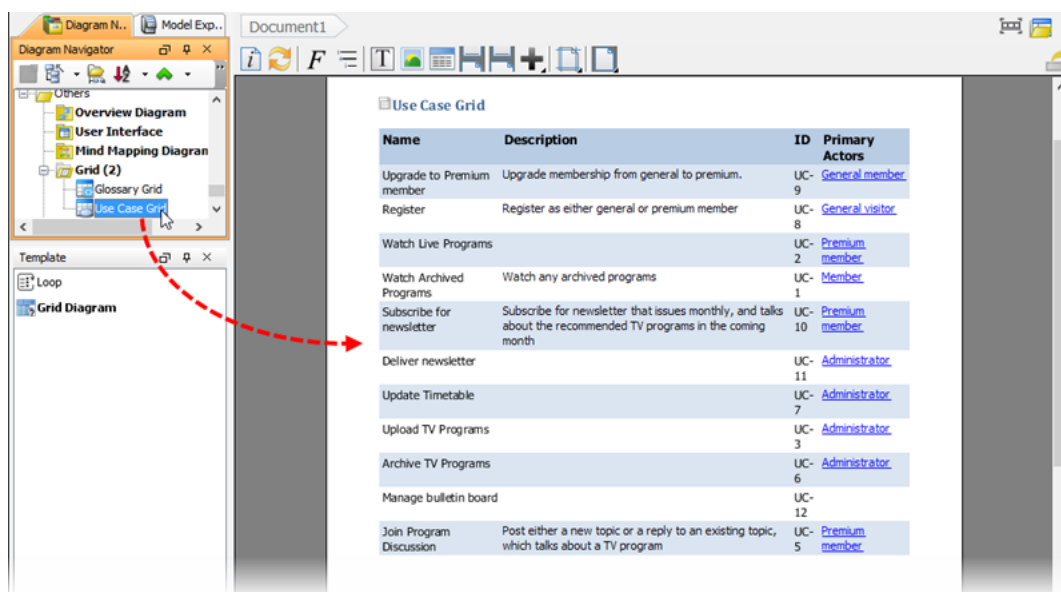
Diagram N.. Model Exp..

Diagram Navigator

Others
Overview Diagram
User Interface
Mind Mapping Diagran
Grid (2)
Glossary Grid
Use Case Grid

Template

Loop
Grid Diagram

Document1

Use Case Grid

| Name | Description | ID | Primary Actors |
|---|---|---|---|
| Upgrade to Premium member | Upgrade membership from general to premium. | UC-9 | General member |
| Register | Register as either general or premium member | UC-8 | General visitor |
| Watch Live Programs | | UC-2 | Premium member |
| Watch Archived Programs | Watch any archived programs | UC-1 | Member |
| Subscribe for newsletter | Subscribe for newsletter that issues monthly, and talks about the recommended TV programs in the coming month | UC-10 | Premium member |
| Deliver newsletter | | UC-11 | Administrator |
| Update Timetable | | UC-7 | Administrator |
| Upload TV Programs | | UC-3 | Administrator |
| Archive TV Programs | | UC-6 | Administrator |
| Manage bulletin board | | UC-12 | |
| Join Program Discussion | Post either a new topic or a reply to an existing topic, which talks about a TV program | UC-5 | Premium member |